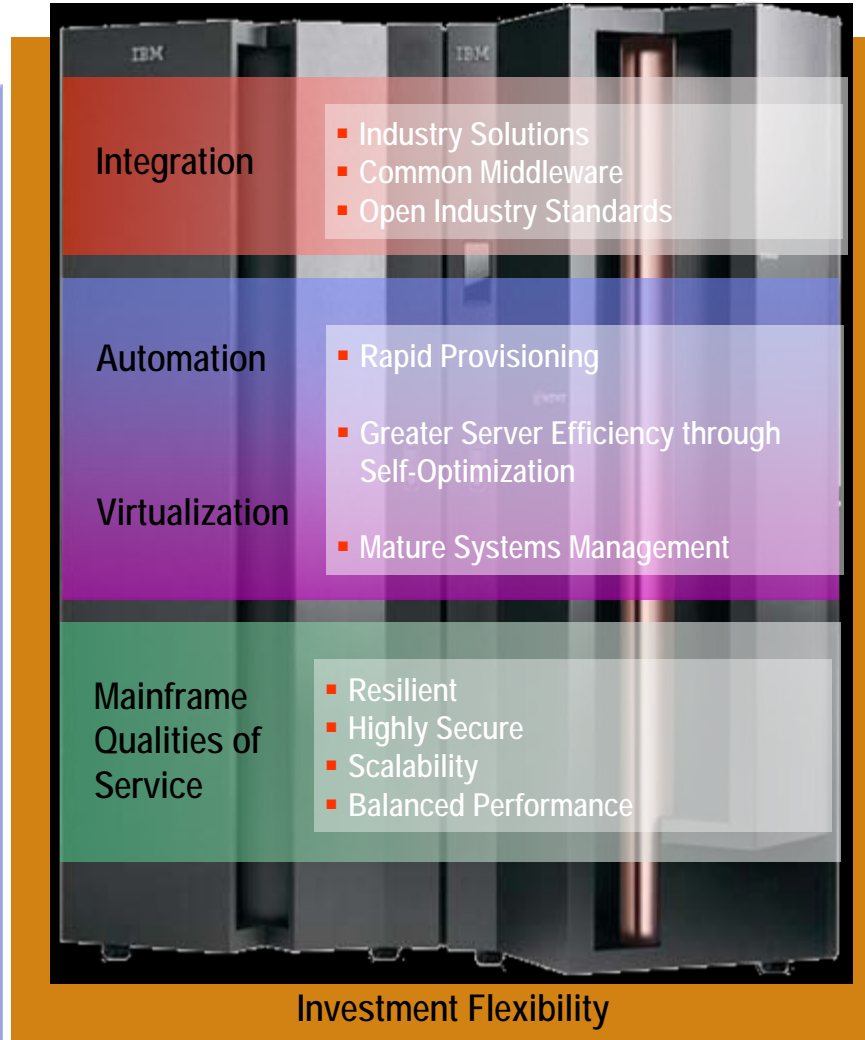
IBM

IBM

Integration

Industry Solutions
Common Middleware
Open Industry Standards

Automation

Virtualization

Rapid Provisioning

Greater Server Efficiency through Self-Optimization

Mature Systems Management

Mainframe Qualities of Service

Resilient
Highly Secure
Scalability
Balanced Performance

Investment Flexibility